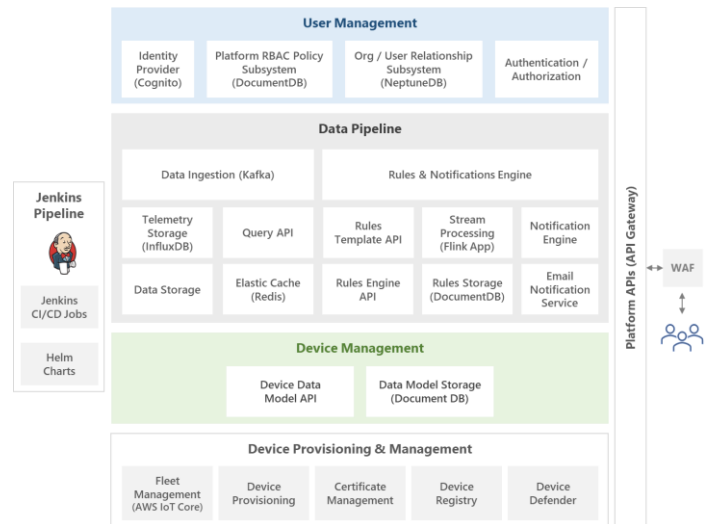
User Management

Identity Provider (Cognito)

Platform RBAC Policy Subsystem (DocumentDB)

Org / User Relationship Subsystem (NeptuneDB)

Authentication / Authorization

Data Pipeline

Data Ingestion (Kafka)

Rules & Notifications Engine

Telemetry Storage (InfluxDB)

Query API

Rules Template API

Stream Processing (Flink App)

Notification Engine

Data Storage

Elastic Cache (Redis)

Rules Engine API

Rules Storage (DocumentDB)

Email Notification Service

Device Management

Device Data Model API

Data Model Storage (Document DB)

Device Provisioning & Management

Fleet Management (AWS IoT Core)

Device Provisioning

Certificate Management

Device Registry

Device Defender

Jenkins Pipeline

Jenkins CI/CD Jobs

Helm Charts

Platform APIs (API Gateway)

WAF